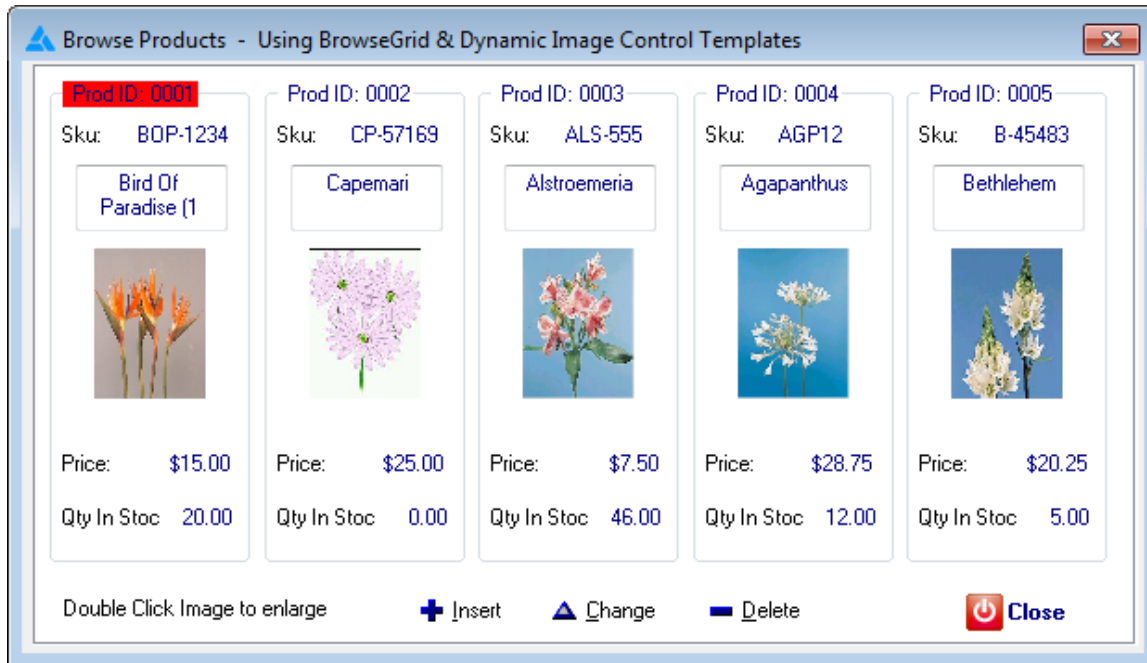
Browse Products - Using BrowseGrid & Dynamic Image Control Templates

Prod ID: 0001
Sku: BOP-1234
Bird Of Paradise (1
Price: $15.00
Qty In Stoc 20.00

Prod ID: 0002
Sku: CP-57169
Capemari
Price: $25.00
Qty In Stoc 0.00

Prod ID: 0003
Sku: ALS-555
Alstroemeria
Price: $7.50
Qty In Stoc 46.00

Prod ID: 0004
Sku: AGP12
Agapanthus
Price: $28.75
Qty In Stoc 12.00

Prod ID: 0005
Sku: B-45483
Bethlehem
Price: $20.25
Qty In Stoc 5.00

Double Click Image to enlarge
Insert
Change
Delete
Close